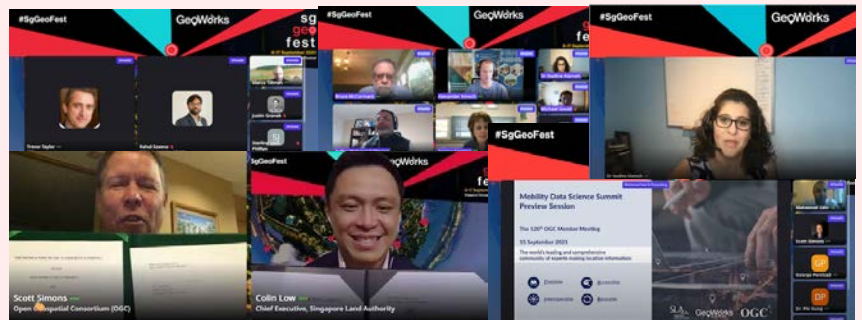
#SgGeoFest

GeoWorks

sg geo fest

Trevor Taylor

Rahul Saxena

Justin Grenell

Phillips

#SgGeoFest

GeoWorks

Bruce McCormack

Alexander Kmoch

Dr Nadine Alameh

Michael Gould

#SgGeoFest

GeoWorks

Dr Nadine Alameh

Scott Simons

Open Geospatial Consortium (OGC)

GeoWorks

Colin Low

Chief Executive, Singapore Land Authority

Mobility Data Science Summit Preview Session

The 120th OGC Member Meeting

15 September 2021

The world's leading and comprehensive community of experts making location information

Muhammad Zahir

Scott Simons

GP

George Percivall

DP

Dr. Pin Kung

GeoWorks

OGC